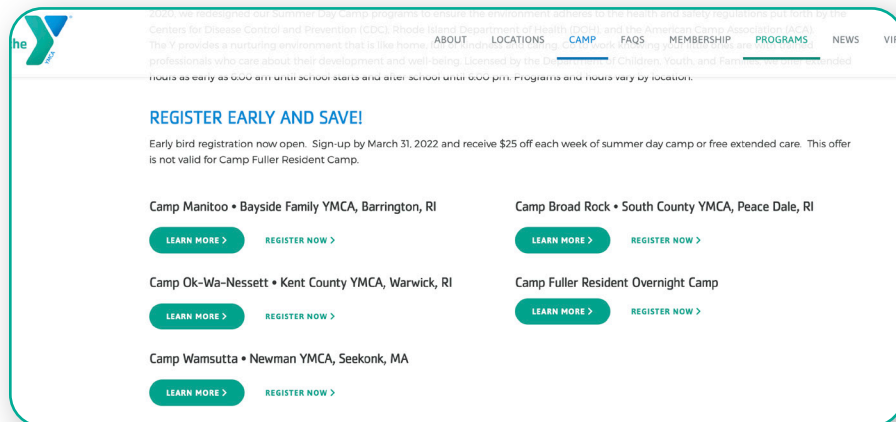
the YMCA

ABOUT LOCATIONS CAMP FAQS MEMBERSHIP PROGRAMS NEWS VI

2020. We redesigned our Summer Day Camp programs to ensure the environment adheres to the health and safety regulations put forth by the Centers for Disease Control and Prevention (CDC), Rhode Island Department of Health (RIDOH), and the American Camp Association (ACA). The Y provides a nurturing environment that is like home. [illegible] professionals who care about their development and well-being. Licensed by the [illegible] Children, Youth, and Families, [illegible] extended hours as early as 6:00 am until school starts and after school until 6:00 pm. Programs and hours vary by location.

REGISTER EARLY AND SAVE!

Early bird registration now open. Sign-up by March 31, 2022 and receive $25 off each week of summer day camp or free extended care. This offer is not valid for Camp Fuller Resident Camp.

Camp Manitoo • Bayside Family YMCA, Barrington, RI

LEARN MORE > REGISTER NOW >

Camp Ok-Wa-Nessett • Kent County YMCA, Warwick, RI

LEARN MORE > REGISTER NOW >

Camp Wamsutta • Newman YMCA, Seekonk, MA

LEARN MORE > REGISTER NOW >

Camp Broad Rock • South County YMCA, Peace Dale, RI

LEARN MORE > REGISTER NOW >

Camp Fuller Resident Overnight Camp

LEARN MORE > REGISTER NOW >